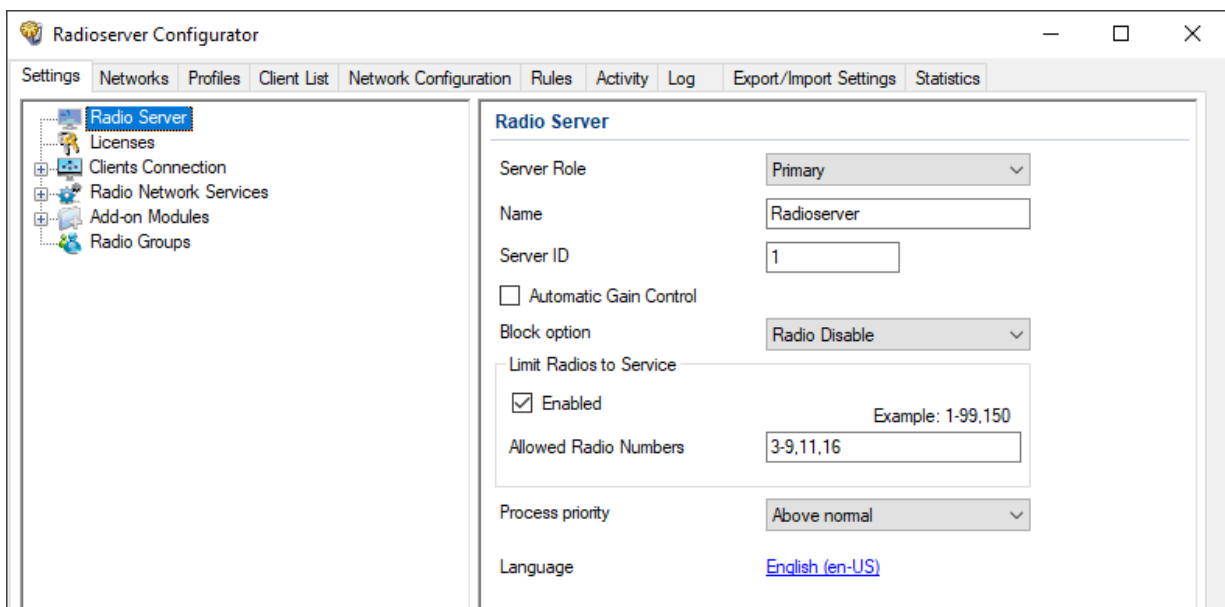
Radioserver Configurator

Settings | Networks | Profiles | Client List | Network Configuration | Rules | Activity | Log | Export/Import Settings | Statistics

Radio Server
Licenses
Clients Connection
Radio Network Services
Add-on Modules
Radio Groups

Radio Server

Server Role
Primary

Name
Radioserver

Server ID
1

Automatic Gain Control

Block option
Radio Disable

Limit Radios to Service

Enabled

Example: 1-99,150

Allowed Radio Numbers
3-9,11,16

Process priority
Above normal

Language
English (en-US)